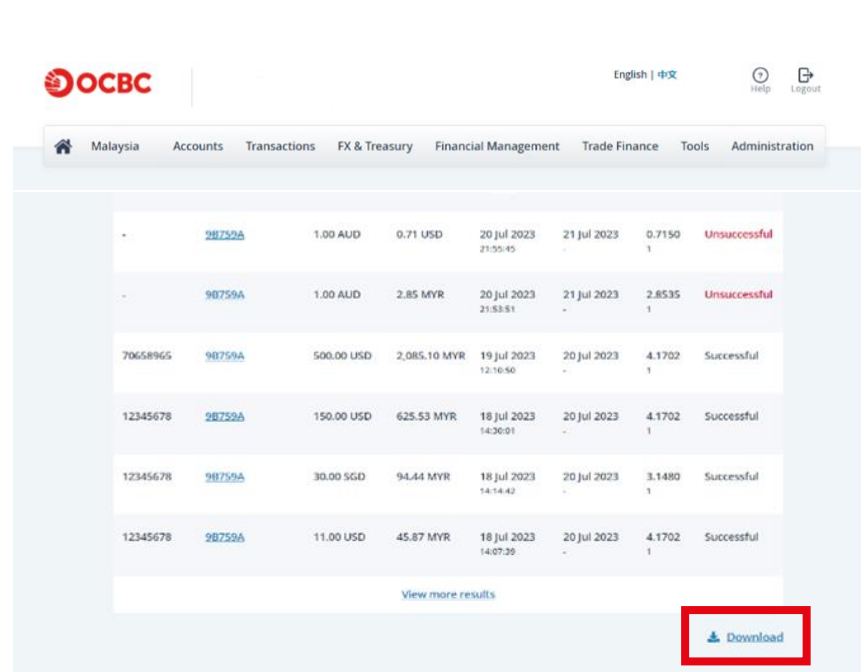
OCBC

English | 中文

Help Logout

Malaysia Accounts Transactions FX & Treasury Financial Management Trade Finance Tools Administration

| | | | | | | | |
|---|---|---|---|---|---|---|---|
| - | 9B759A | 1.00 AUD | 0.71 USD | 20 Jul 2023 21:55:45 | 21 Jul 2023 - | 0.7150 1 | Unsuccessful |
| - | 9B759A | 1.00 AUD | 2.85 MYR | 20 Jul 2023 21:53:51 | 21 Jul 2023 - | 2.8535 1 | Unsuccessful |
| 70658965 | 9B759A | 500.00 USD | 2,085.10 MYR | 19 Jul 2023 12:10:50 | 20 Jul 2023 - | 4.1702 1 | Successful |
| 12345678 | 9B759A | 150.00 USD | 625.53 MYR | 18 Jul 2023 14:30:01 | 20 Jul 2023 - | 4.1702 1 | Successful |
| 12345678 | 9B759A | 30.00 SGD | 94.44 MYR | 18 Jul 2023 14:14:42 | 20 Jul 2023 - | 3.1480 1 | Successful |
| 12345678 | 9B759A | 11.00 USD | 45.87 MYR | 18 Jul 2023 14:07:39 | 20 Jul 2023 - | 4.1702 1 | Successful |

View more results

Download